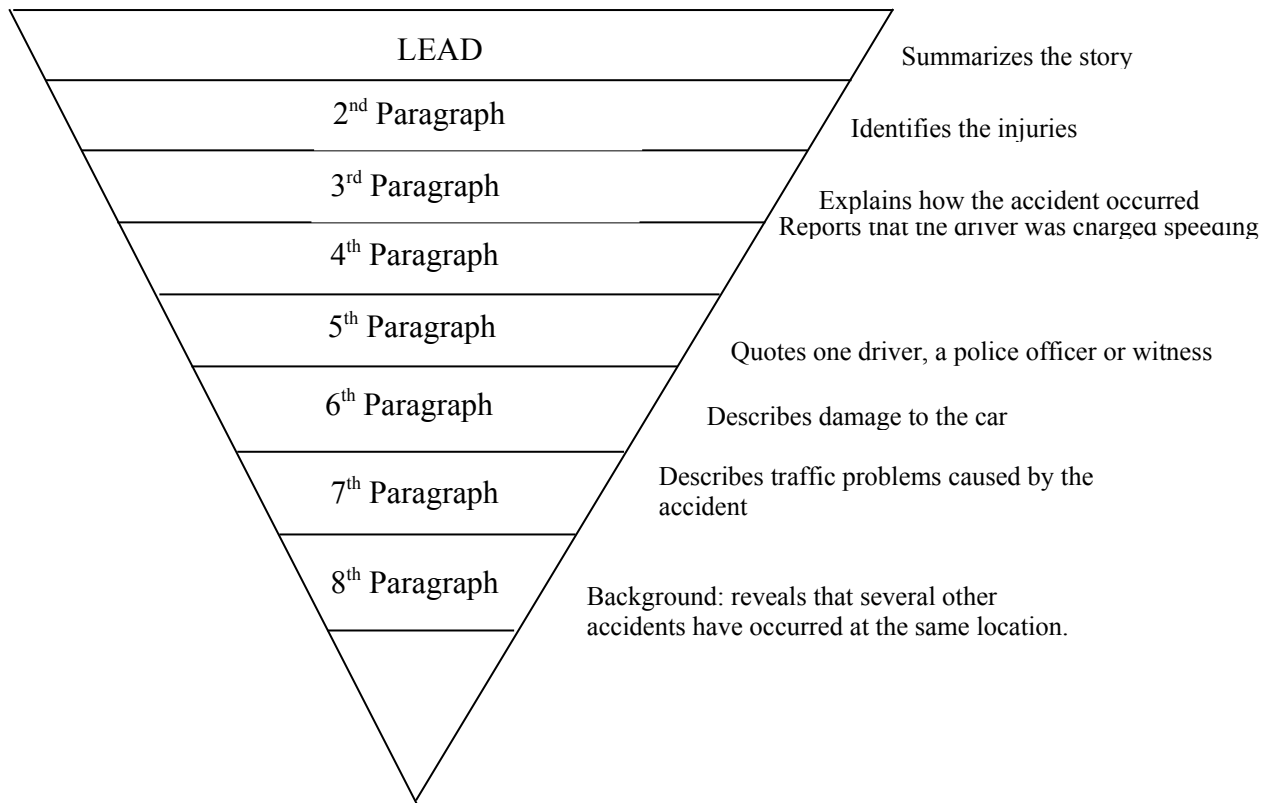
LEAD

Summarizes the story

2<sup>nd</sup> Paragraph

Identifies the injuries

3<sup>rd</sup> Paragraph

Explains how the accident occurred

Reports that the driver was charged speeding

4<sup>th</sup> Paragraph

5<sup>th</sup> Paragraph

Quotes one driver, a police officer or witness

6<sup>th</sup> Paragraph

Describes damage to the car

7<sup>th</sup> Paragraph

Describes traffic problems caused by the accident

8<sup>th</sup> Paragraph

Background: reveals that several other accidents have occurred at the same location.